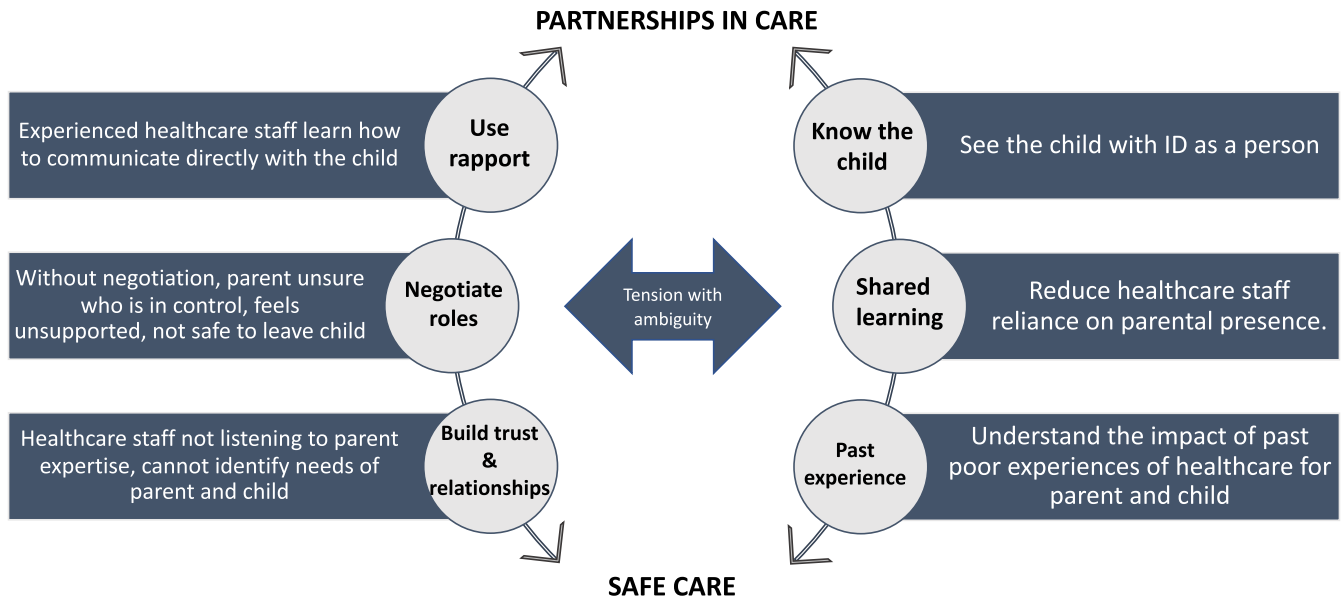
PARTNERSHIPS IN CARE

Experienced healthcare staff learn how to communicate directly with the child

Use rapport

Without negotiation, parent unsure who is in control, feels unsupported, not safe to leave child

Negotiate roles

Healthcare staff not listening to parent expertise, cannot identify needs of parent and child

Build trust & relationships

Tension with ambiguity

Know the child

See the child with ID as a person

Shared learning

Reduce healthcare staff reliance on parental presence.

Past experience

Understand the impact of past poor experiences of healthcare for parent and child

SAFE CARE